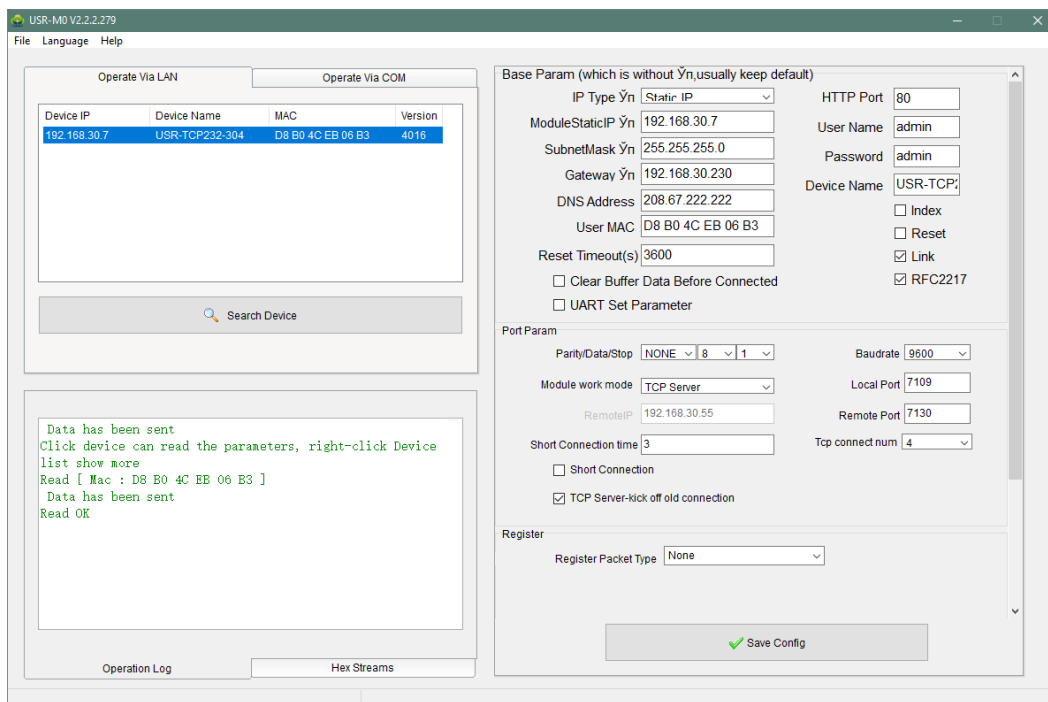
USR-M0 V2.2.2.279

File Language Help

Operate Via LAN
Operate Via COM

| Device IP | Device Name | MAC | Version |
|---|---|---|---|
| 192.168.30.7 | USR-TCP232-304 | D8 B0 4C EB 06 B3 | 4016 |

Search Device

Data has been sent
Click device can read the parameters, right-click Device list show more
Read [ Mac : D8 B0 4C EB 06 B3 ]
Data has been sent
Read OK

Operation Log
Hex Streams

Base Param (which is without Ўл,usually keep default)

IP Type Ўл Static IP
HTTP Port 80
ModuleStaticIP Ўл 192.168.30.7
User Name admin
SubnetMask Ўл 255.255.255.0
Password admin
Gateway Ўл 192.168.30.230
Device Name USR-TCP
DNS Address 208.67.222.222
Index
User MAC D8 B0 4C EB 06 B3
Reset
Link
Reset Timeout(s) 3600
RFC2217
Clear Buffer Data Before Connected
UART Set Parameter

Port Param

Parity/Data/Stop NONE 8 1
Baudrate 9600
Module work mode TCP Server
Local Port 7109
RemoteIP 192.168.30.55
Remote Port 7130
Short Connection time 3
Tcp connect num 4
Short Connection
TCP Server-kick off old connection

Register

Register Packet Type None

Save Config